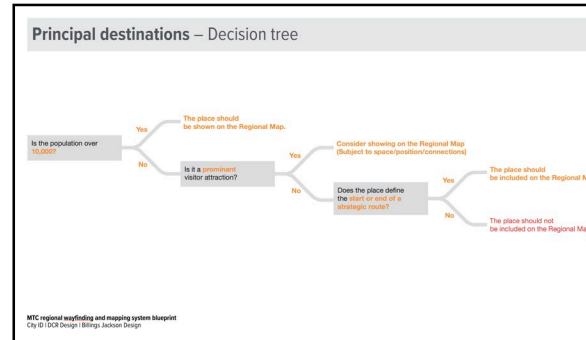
Principal destinations – Decision tree

Is the population over 10,000?

Yes

The place should be shown on the Regional Map.

No

Is it a prominent visitor attraction?

Yes

Consider showing on the Regional Map (Subject to space/position/connections)

No

Does the place define the start or end of a strategic route?

Yes

The place should be included on the Regional M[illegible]

No

The place should not be included on the Regional Ma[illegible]

MTC regional wayfinding and mapping system blueprint
City ID | DCR Design | Billings Jackson Design